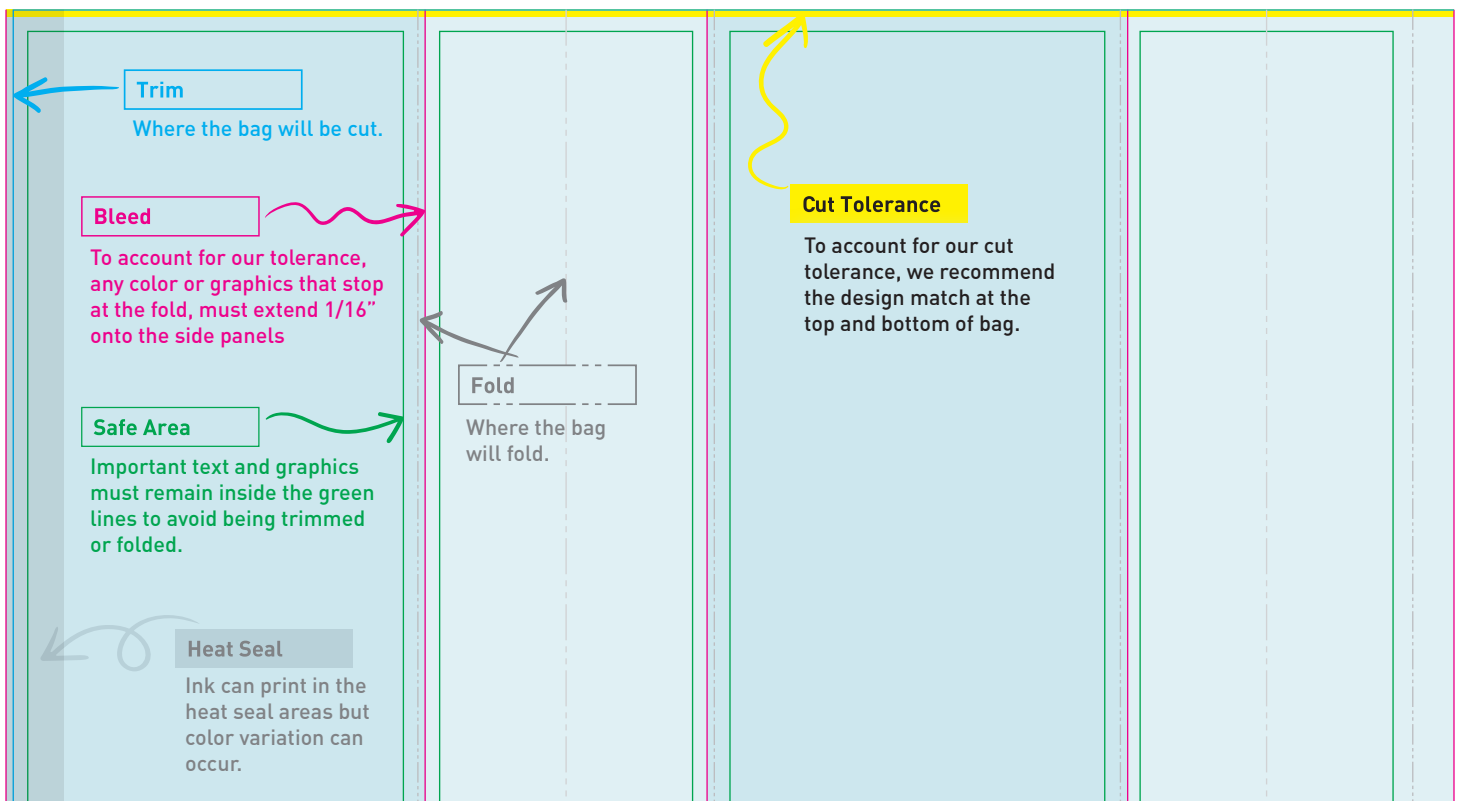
Trim

Where the bag will be cut.

Bleed

To account for our tolerance, any color or graphics that stop at the fold, must extend 1/16" onto the side panels

Safe Area

Important text and graphics must remain inside the green lines to avoid being trimmed or folded.

Heat Seal

Ink can print in the heat seal areas but color variation can occur.

Fold

Where the bag will fold.

Cut Tolerance

To account for our cut tolerance, we recommend the design match at the top and bottom of bag.